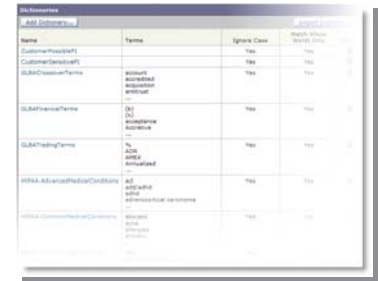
Dictionaries

Add Dictionary...

Import Dictionary

| Name | Terms | Ignore Case | Match Whole Words Only |
|---|---|---|---|
| CustomerPossiblePI | | Yes | Yes |
| CustomerSensitivePI | | Yes | Yes |
| GLBAClassifiedTerms | account accredited acquisition antitrust ... | Yes | Yes |
| GLBAFinancialTerms | (b) (c) acceptance accretive ... | Yes | Yes |
| GLBATradingTerms | % ADR AMEX Annualized ... | Yes | Yes |
| HIPAA-AdvancedMedicalConditions | ad add/adhd adhd adrenocortical carcinoma ... | Yes | Yes |
| HIPAA-CommonMedicalConditions | abscess acne allergies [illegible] | Yes | |